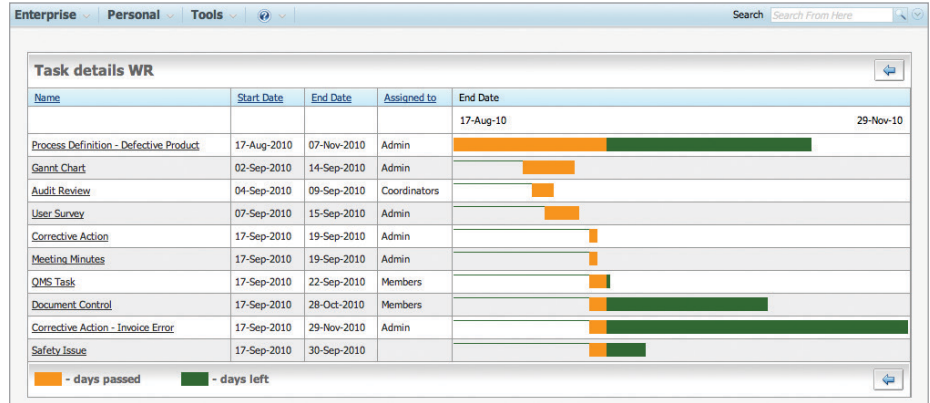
Enterprise Personal Tools

Search Search From Here

Task details WR

| Name | Start Date | End Date | Assigned to | End Date |
|---|---|---|---|---|
| | | | | 17-Aug-10 29-Nov-10 |
| Process Definition - Defective Product | 17-Aug-2010 | 07-Nov-2010 | Admin | |
| Gannt Chart | 02-Sep-2010 | 14-Sep-2010 | Admin | |
| Audit Review | 04-Sep-2010 | 09-Sep-2010 | Coordinators | |
| User Survey | 07-Sep-2010 | 15-Sep-2010 | Admin | |
| Corrective Action | 17-Sep-2010 | 19-Sep-2010 | Admin | |
| Meeting Minutes | 17-Sep-2010 | 19-Sep-2010 | Admin | |
| QMS Task | 17-Sep-2010 | 22-Sep-2010 | Members | |
| Document Control | 17-Sep-2010 | 28-Oct-2010 | Members | |
| Corrective Action - Invoice Error | 17-Sep-2010 | 29-Nov-2010 | Admin | |
| Safety Issue | 17-Sep-2010 | 30-Sep-2010 | | |

- days passed - days left